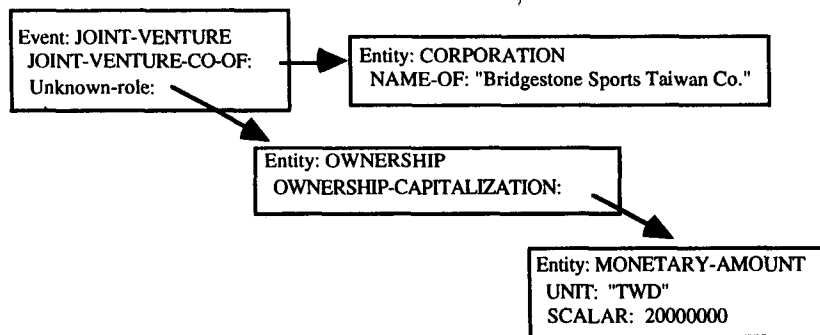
Event: JOINT-VENTURE
JOINT-VENTURE-CO-OF:
Unknown-role:

Entity: CORPORATION
NAME-OF: "Bridgestone Sports Taiwan Co."

Entity: OWNERSHIP
OWNERSHIP-CAPITALIZATION:

Entity: MONETARY-AMOUNT
UNIT: "TWD"
SCALAR: 20000000